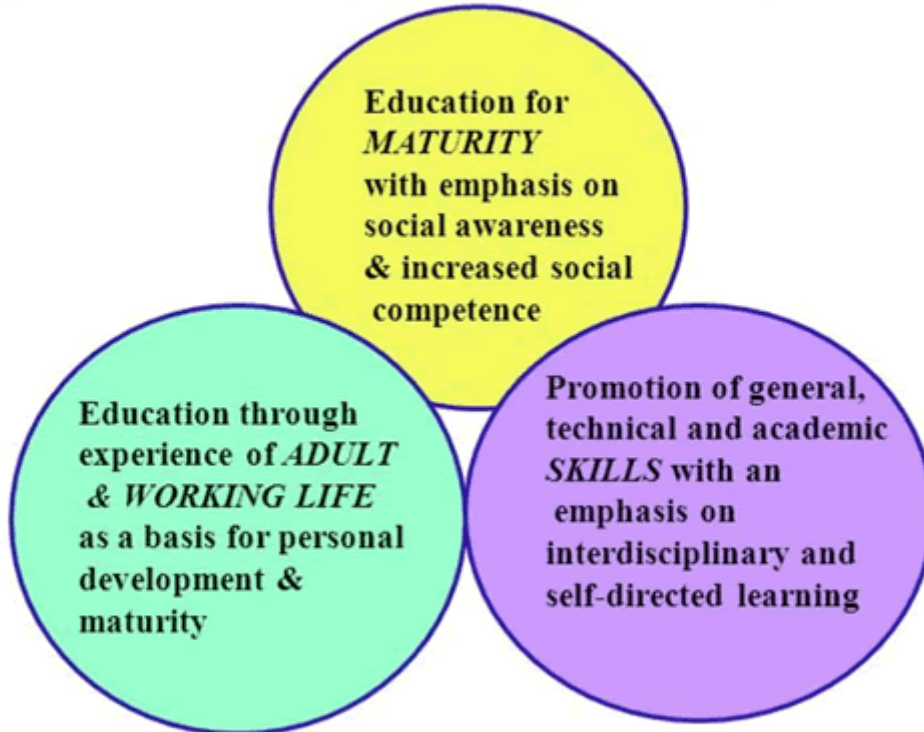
Education for *MATURITY* with emphasis on social awareness & increased social competence

Education through experience of *ADULT & WORKING LIFE* as a basis for personal development & maturity

Promotion of general, technical and academic *SKILLS* with an emphasis on interdisciplinary and self-directed learning